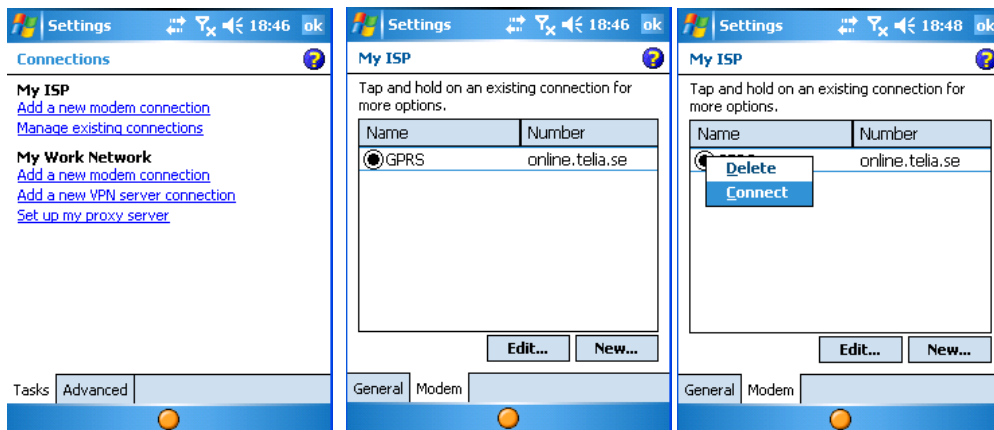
Settings 18:46 ok

Connections

My ISP
Add a new modem connection
Manage existing connections

My Work Network
Add a new modem connection
Add a new VPN server connection
Set up my proxy server

Tasks | Advanced

Settings 18:46 ok

My ISP

Tap and hold on an existing connection for more options.

| Name | Number |
|---|---|
| GPRS | online.telia.se |

Edit... New...

General | Modem

Settings 18:48 ok

My ISP

Tap and hold on an existing connection for more options.

| Name | Number |
|---|---|
| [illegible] | online.telia.se |

Delete
Connect

Edit... New...

General | Modem